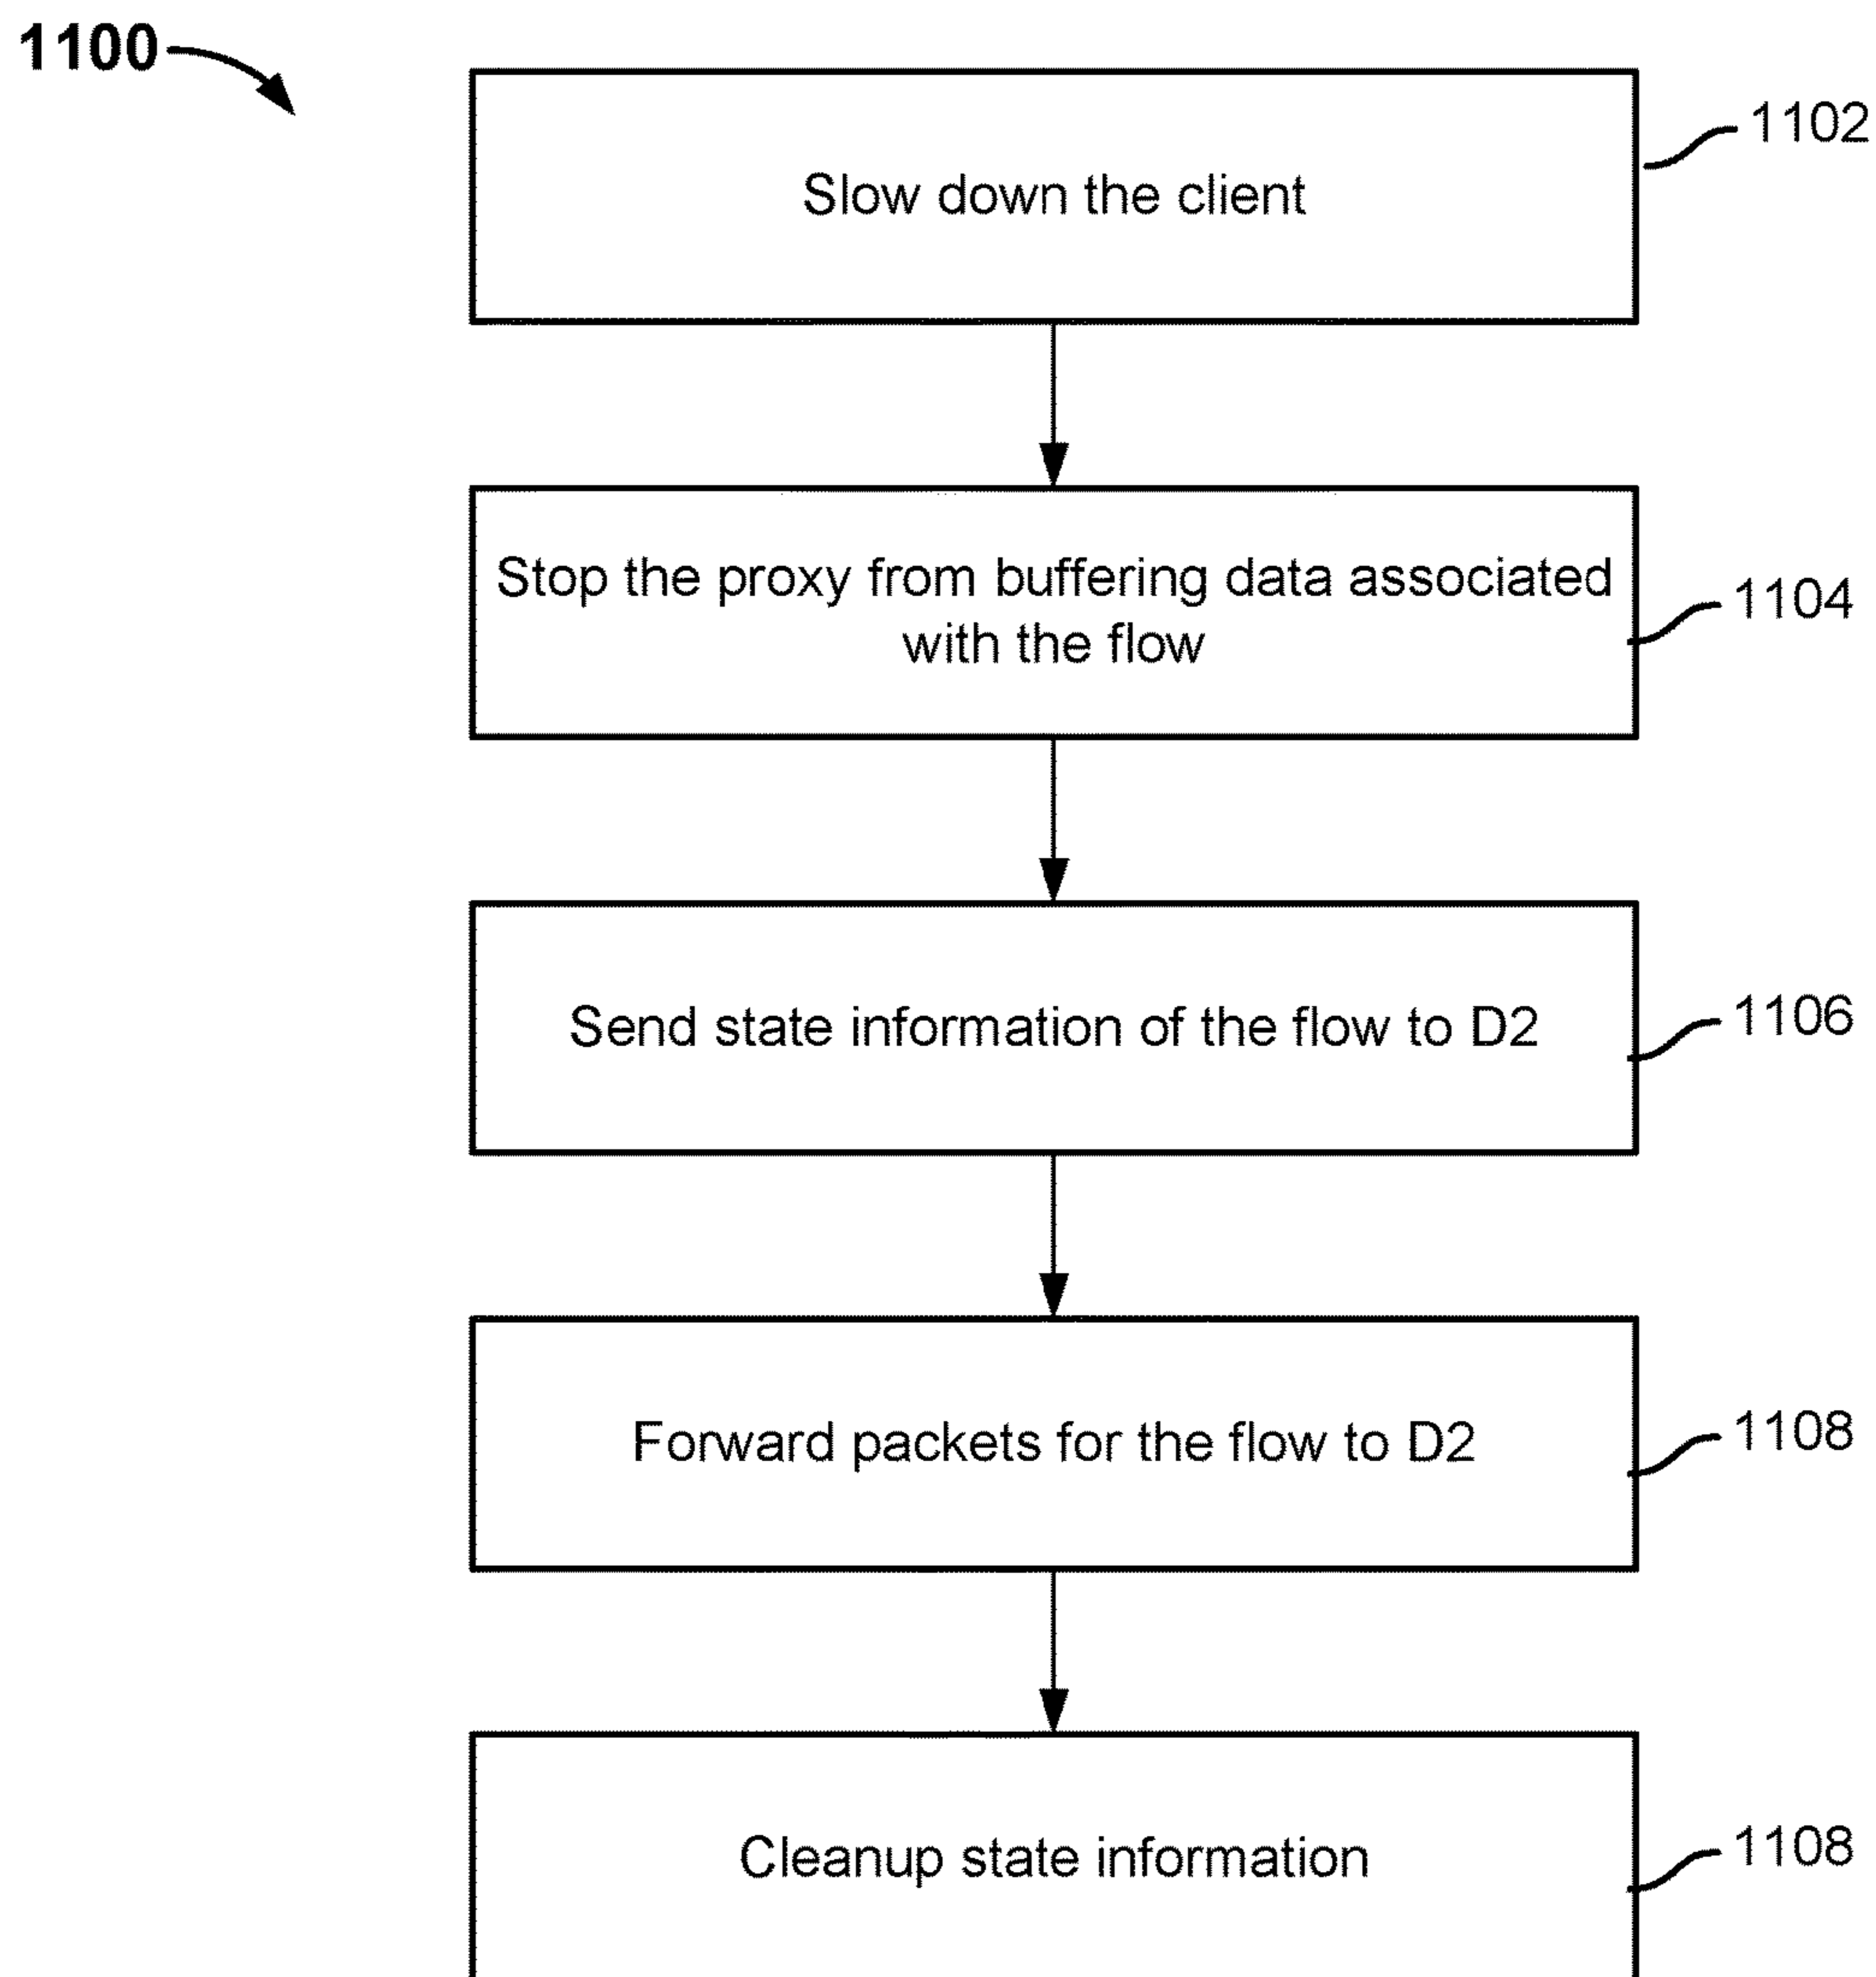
1100

Slow down the client

1102

Stop the proxy from buffering data associated with the flow

1104

Send state information of the flow to D2

1106

Forward packets for the flow to D2

1108

Cleanup state information

1108